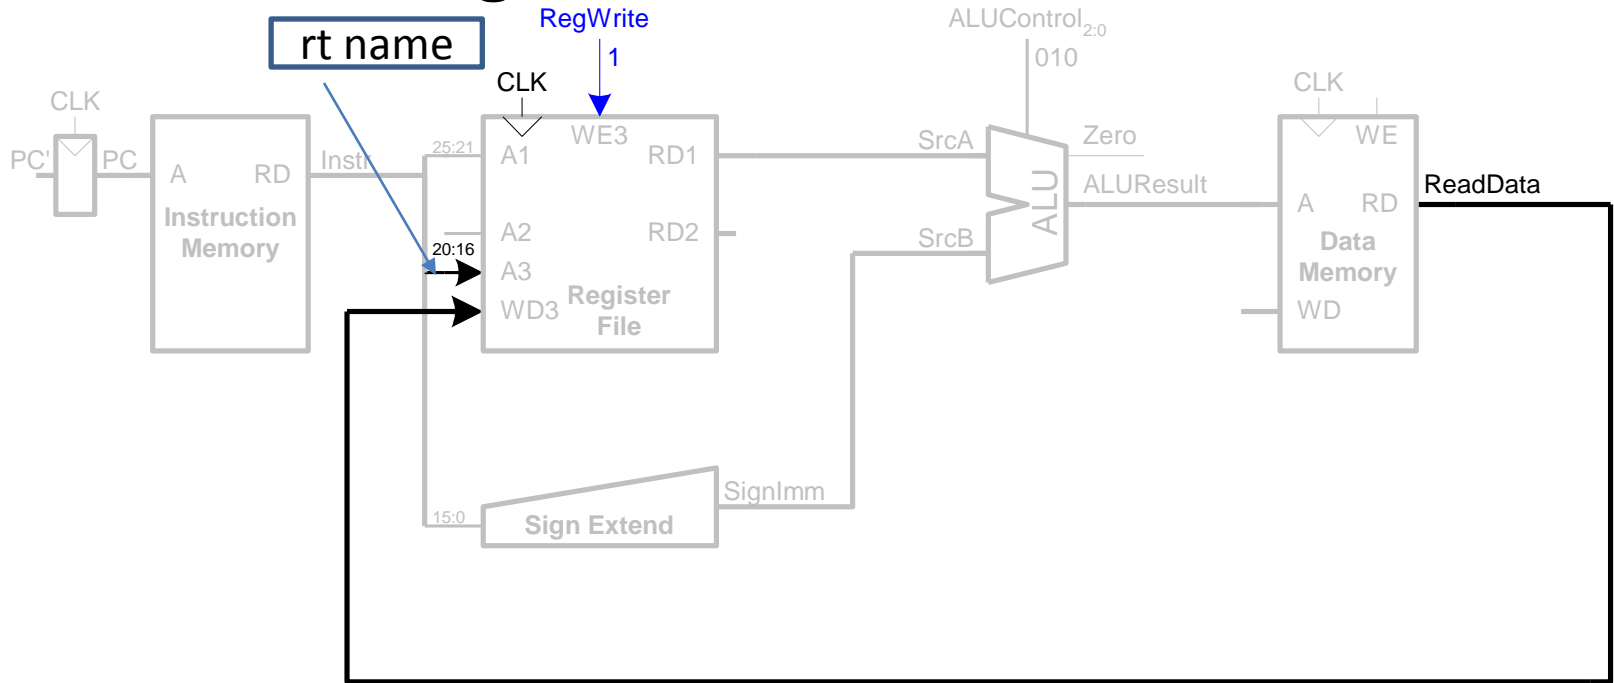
rt name

RegWrite

1

CLK

ALUControl$_{2:0}$

010

CLK

PC'

PC

A

RD

Instruction Memory

Instr

25:21

A1

WE3

RD1

A2

RD2

20:16

A3

WD3

Register File

SrcA

SrcB

Zero

ALU

ALUResult

CLK

WE

A

RD

Data Memory

WD

ReadData

15:0

Sign Extend

SignImm